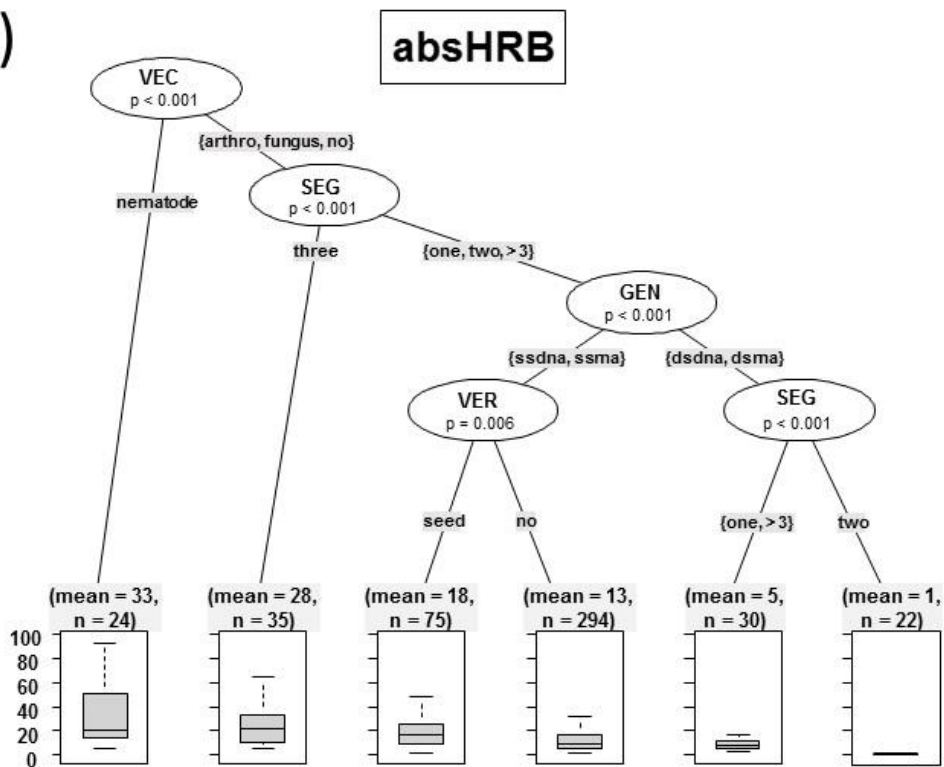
)

absHRB

VEC
p < 0.001

{arthro, fungus, no}

nematode

SEG
p < 0.001

three

{one, two, > 3}

GEN
p < 0.001

{ssdna, ssrna}

{dsdna, dsrna}

VER
p = 0.006

SEG
p < 0.001

seed

no

{one, > 3}

two

(mean = 33, n = 24)

(mean = 28, n = 35)

(mean = 18, n = 75)

(mean = 13, n = 294)

(mean = 5, n = 30)

(mean = 1, n = 22)

100
80
60
40
20
0